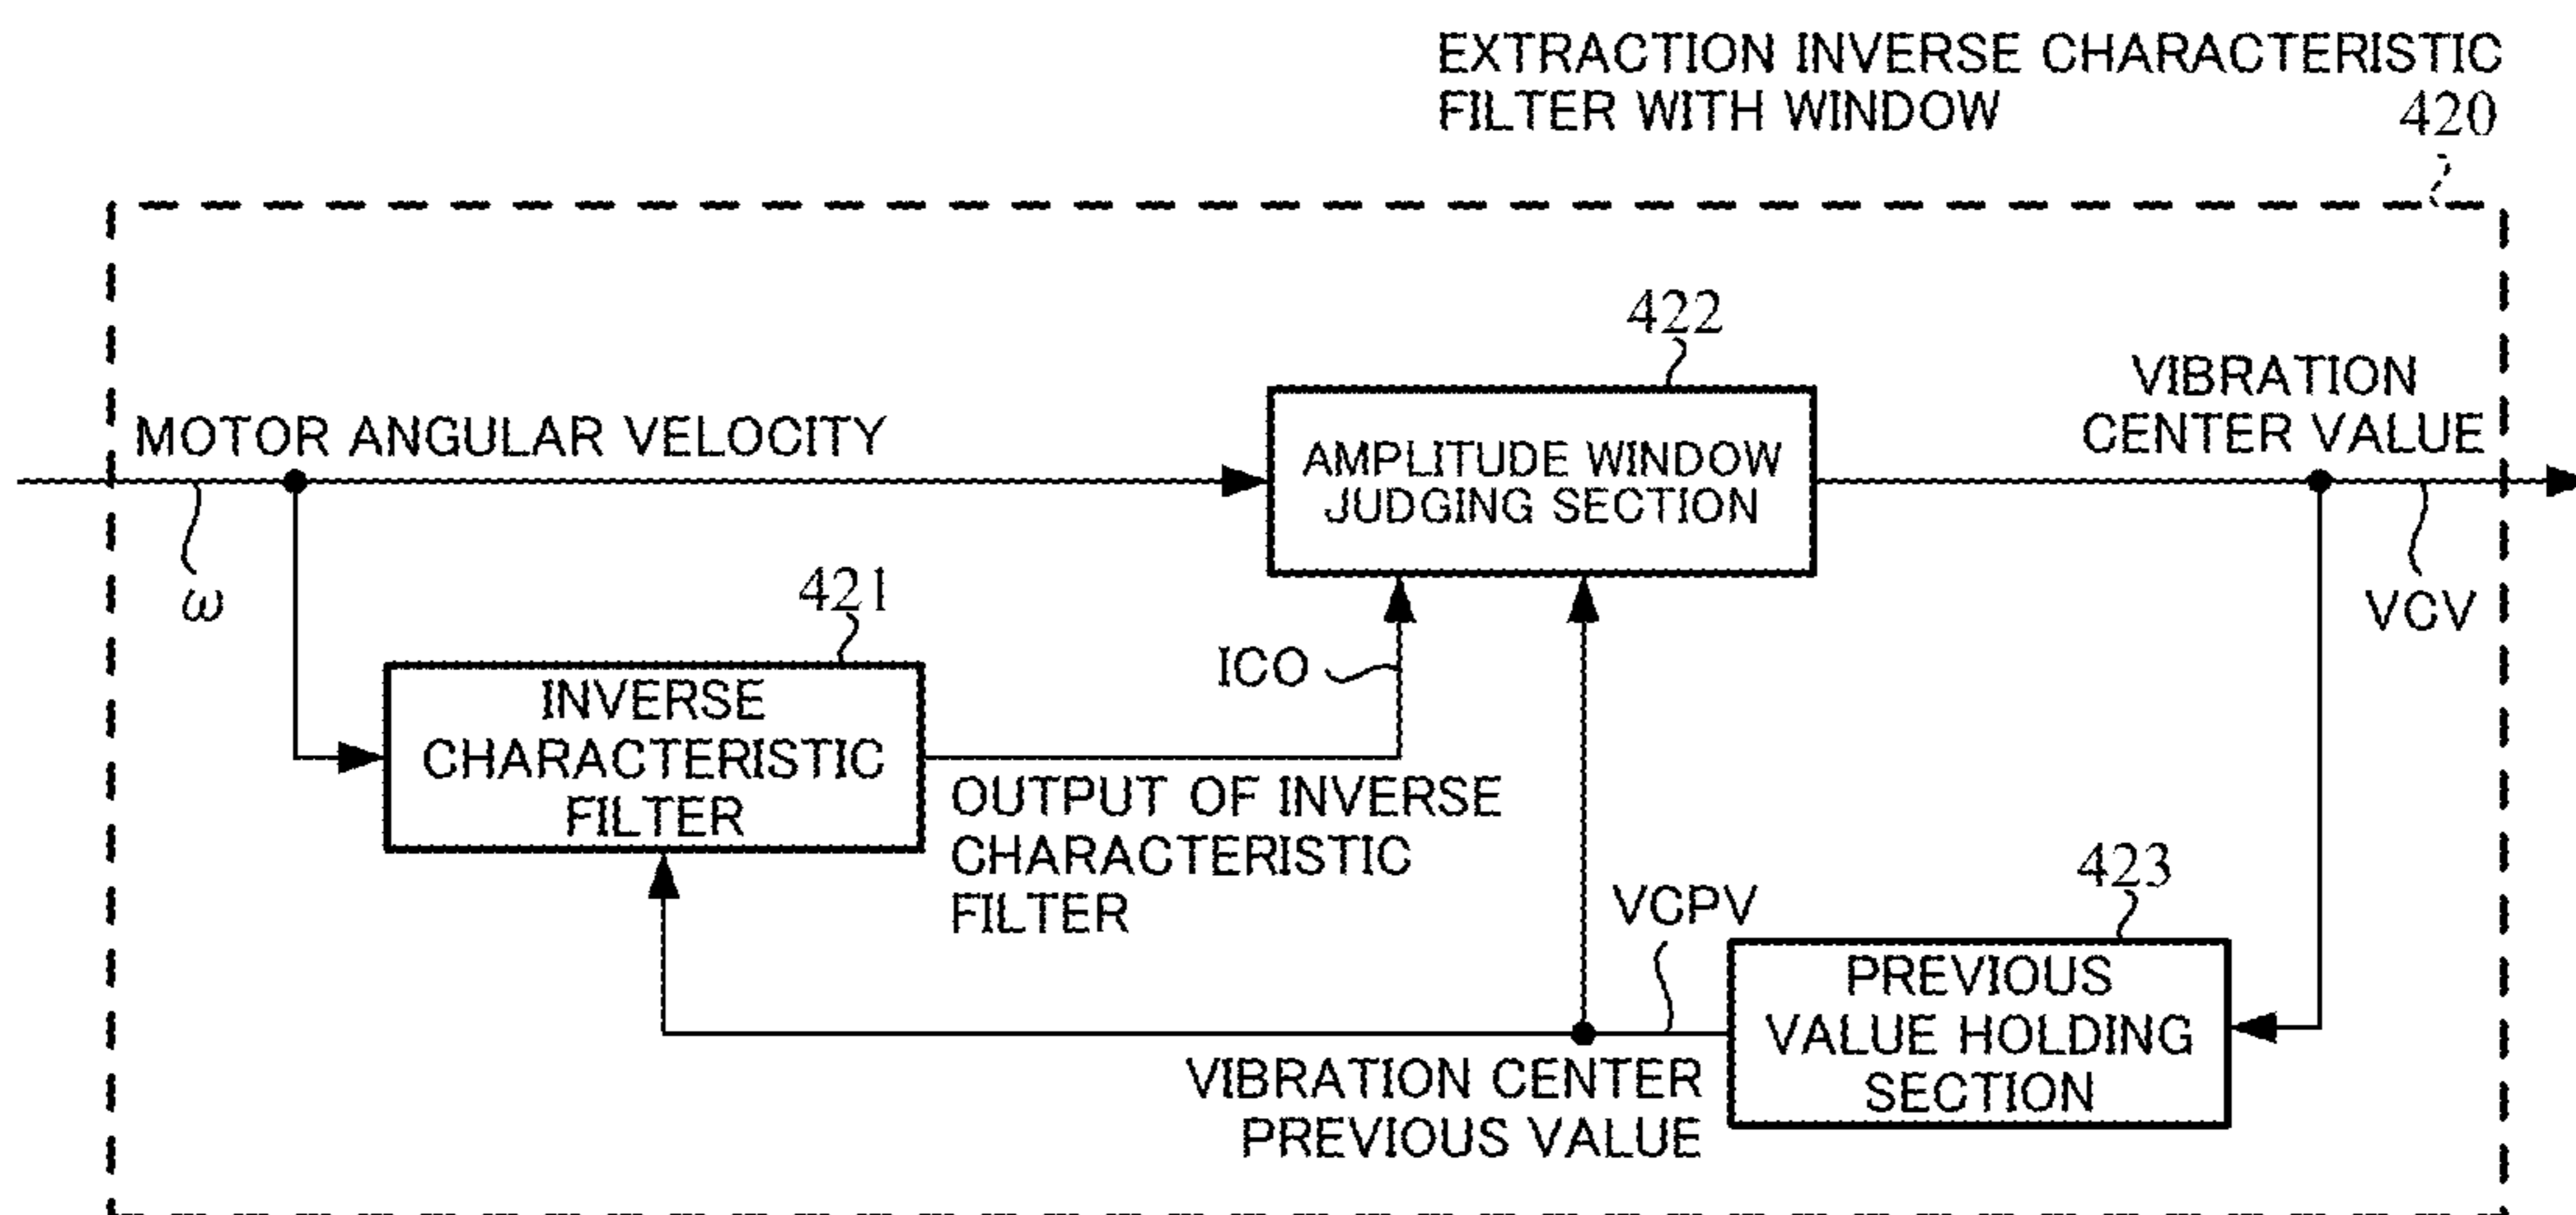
EXTRACTION INVERSE CHARACTERISTIC FILTER WITH WINDOW
420

422

VIBRATION CENTER VALUE

MOTOR ANGULAR VELOCITY

AMPLITUDE WINDOW JUDGING SECTION

$\omega$

421

VCV

ICO

INVERSE CHARACTERISTIC FILTER

OUTPUT OF INVERSE CHARACTERISTIC FILTER

423

VCPV

PREVIOUS VALUE HOLDING SECTION

VIBRATION CENTER PREVIOUS VALUE